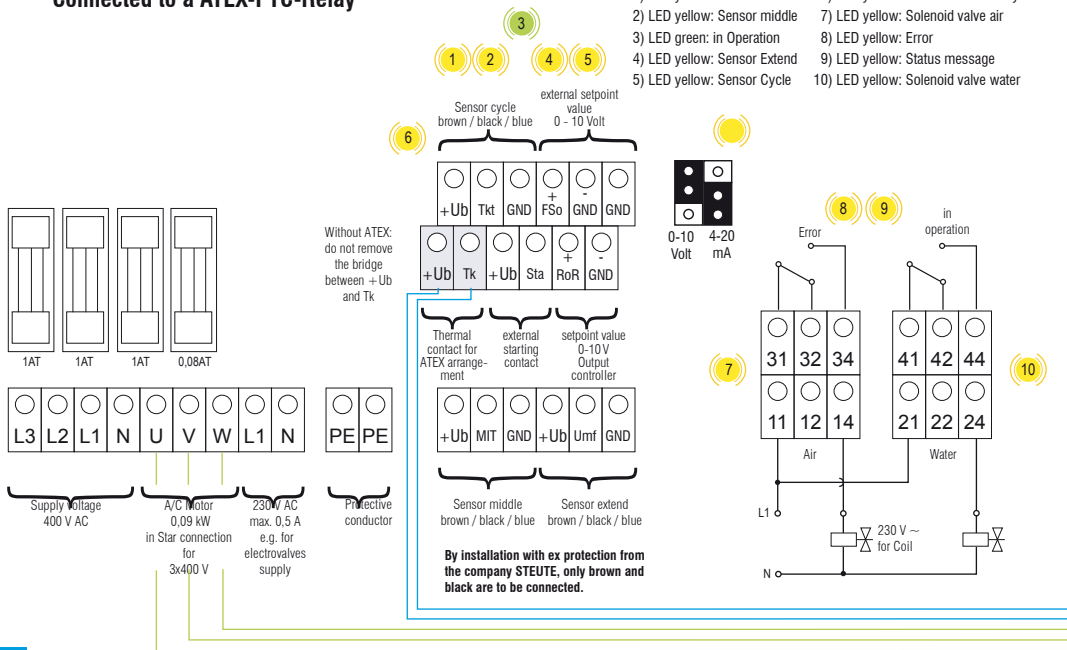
Connected to a ATEX-PTC-Relay

2) LED yellow: Sensor middle
3) LED green: in Operation
4) LED yellow: Sensor Extend
5) LED yellow: Sensor Cycle

7) LED yellow: Solenoid valve air
8) LED yellow: Error
9) LED yellow: Status message
10) LED yellow: Solenoid valve water

3

1 2 4 5

Sensor cycle brown / black / blue

external setpoint value 0 - 10 Volt

6

+Ub Tkt GND + FSo - GND GND

Without ATEX: do not remove the bridge between +Ub and Tk

+Ub Tk +Ub Sta + RoR - GND

0-10 Volt 4-20 mA

Thermal contact for ATEX arrangement

external starting contact

setpoint value 0-10 V Output controller

+Ub MIT GND +Ub Umf GND

Sensor middle brown / black / blue

Sensor extend brown / black / blue

By installation with ex protection from the company STEUTE, only brown and black are to be connected.

1AT 1AT 1AT 0,08AT

L3 L2 L1 N U V W L1 N PE PE

Supply voltage 400 V AC

A/C Motor 0,09 kW in Star connection for 3x400 V

230 V AC max. 0,5 A e.g. for electrovalves supply

Protective conductor

8 9

Error

in operation

7

31 32 34
11 12 14

41 42 44
21 22 24

10

Air

Water

L1

230 V ~ for Coil

N